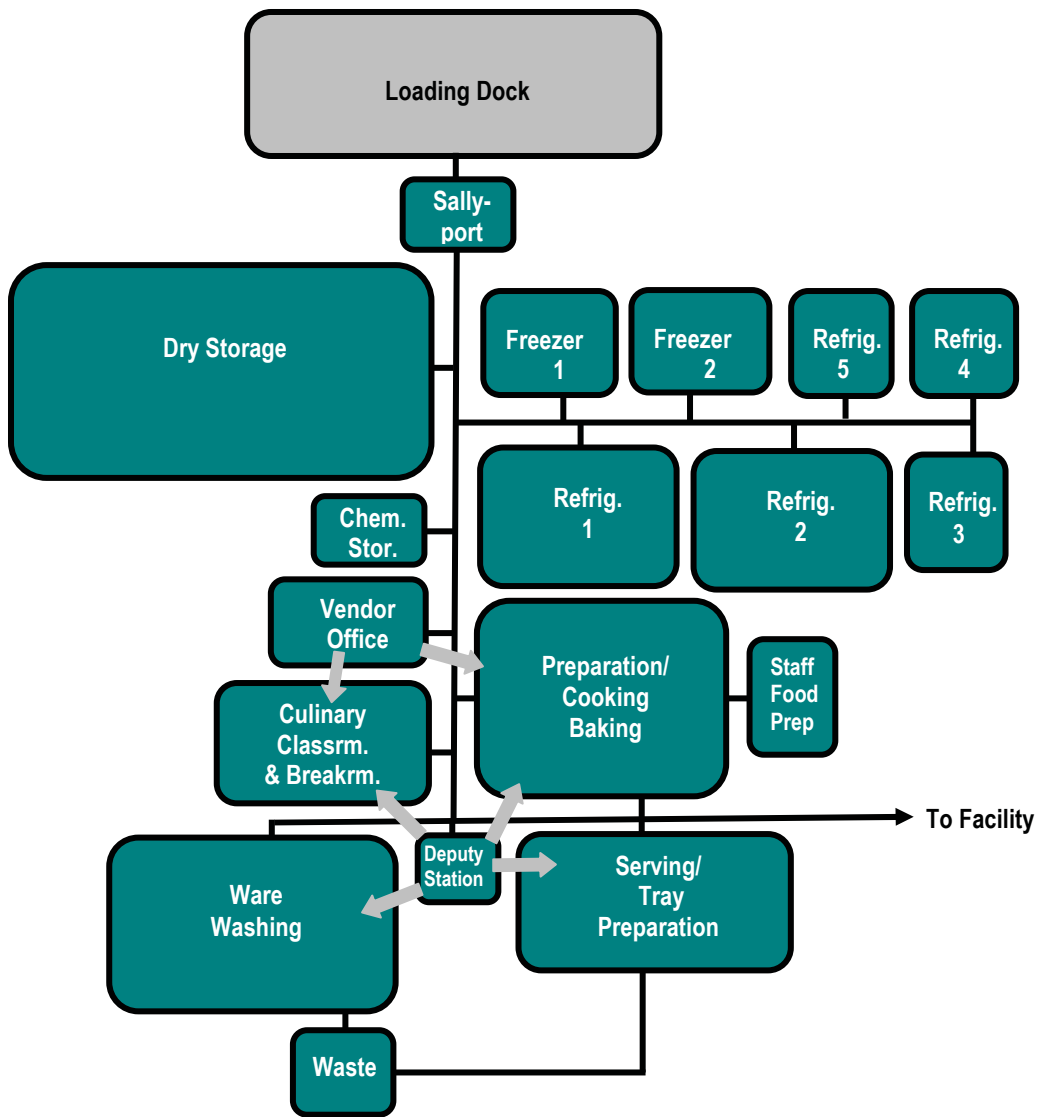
Loading Dock

Sally-port

Dry Storage

Freezer 1

Freezer 2

Refrig. 5

Refrig. 4

Refrig. 1

Refrig. 2

Refrig. 3

Chem. Stor.

Vendor Office

Preparation/ Cooking Baking

Staff Food Prep

Culinary Classrm. & Breakrm.

To Facility

Deputy Station

Ware Washing

Serving/ Tray Preparation

Waste